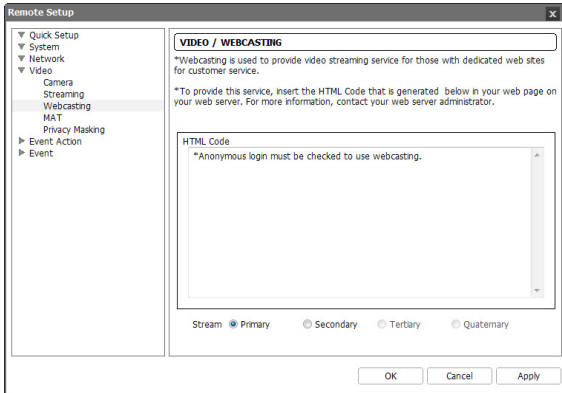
Remote Setup

x

Quick Setup
System
Network
Video
Camera
Streaming
Webcasting
MAT
Privacy Masking
Event Action
Event

VIDEO / WEBCASTING

*Webcasting is used to provide video streaming service for those with dedicated web sites for customer service.

*To provide this service, insert the HTML Code that is generated below in your web page on your web server. For more information, contact your web server administrator.

HTML Code

*Anonymous login must be checked to use webcasting.

Stream Primary Secondary Tertiary Quaternary

OK Cancel Apply